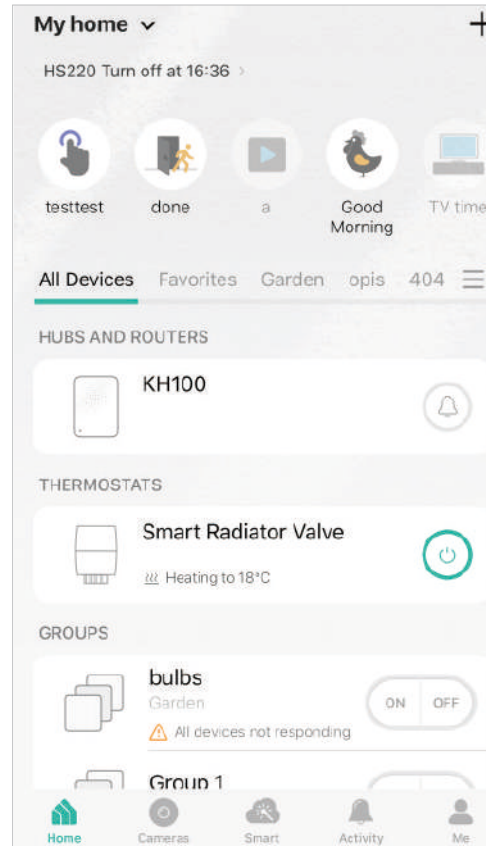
My home ⌄ +

HS220 Turn off at 16:36 >

testtest
done
a
Good Morning
TV time

All Devices Favorites Garden opis 404

HUBS AND ROUTERS

KH100

THERMOSTATS

Smart Radiator Valve

Heating to 18°C

GROUPS

bulbs

Garden

ON OFF

All devices not responding

Group 1

Home Cameras Smart Activity Me